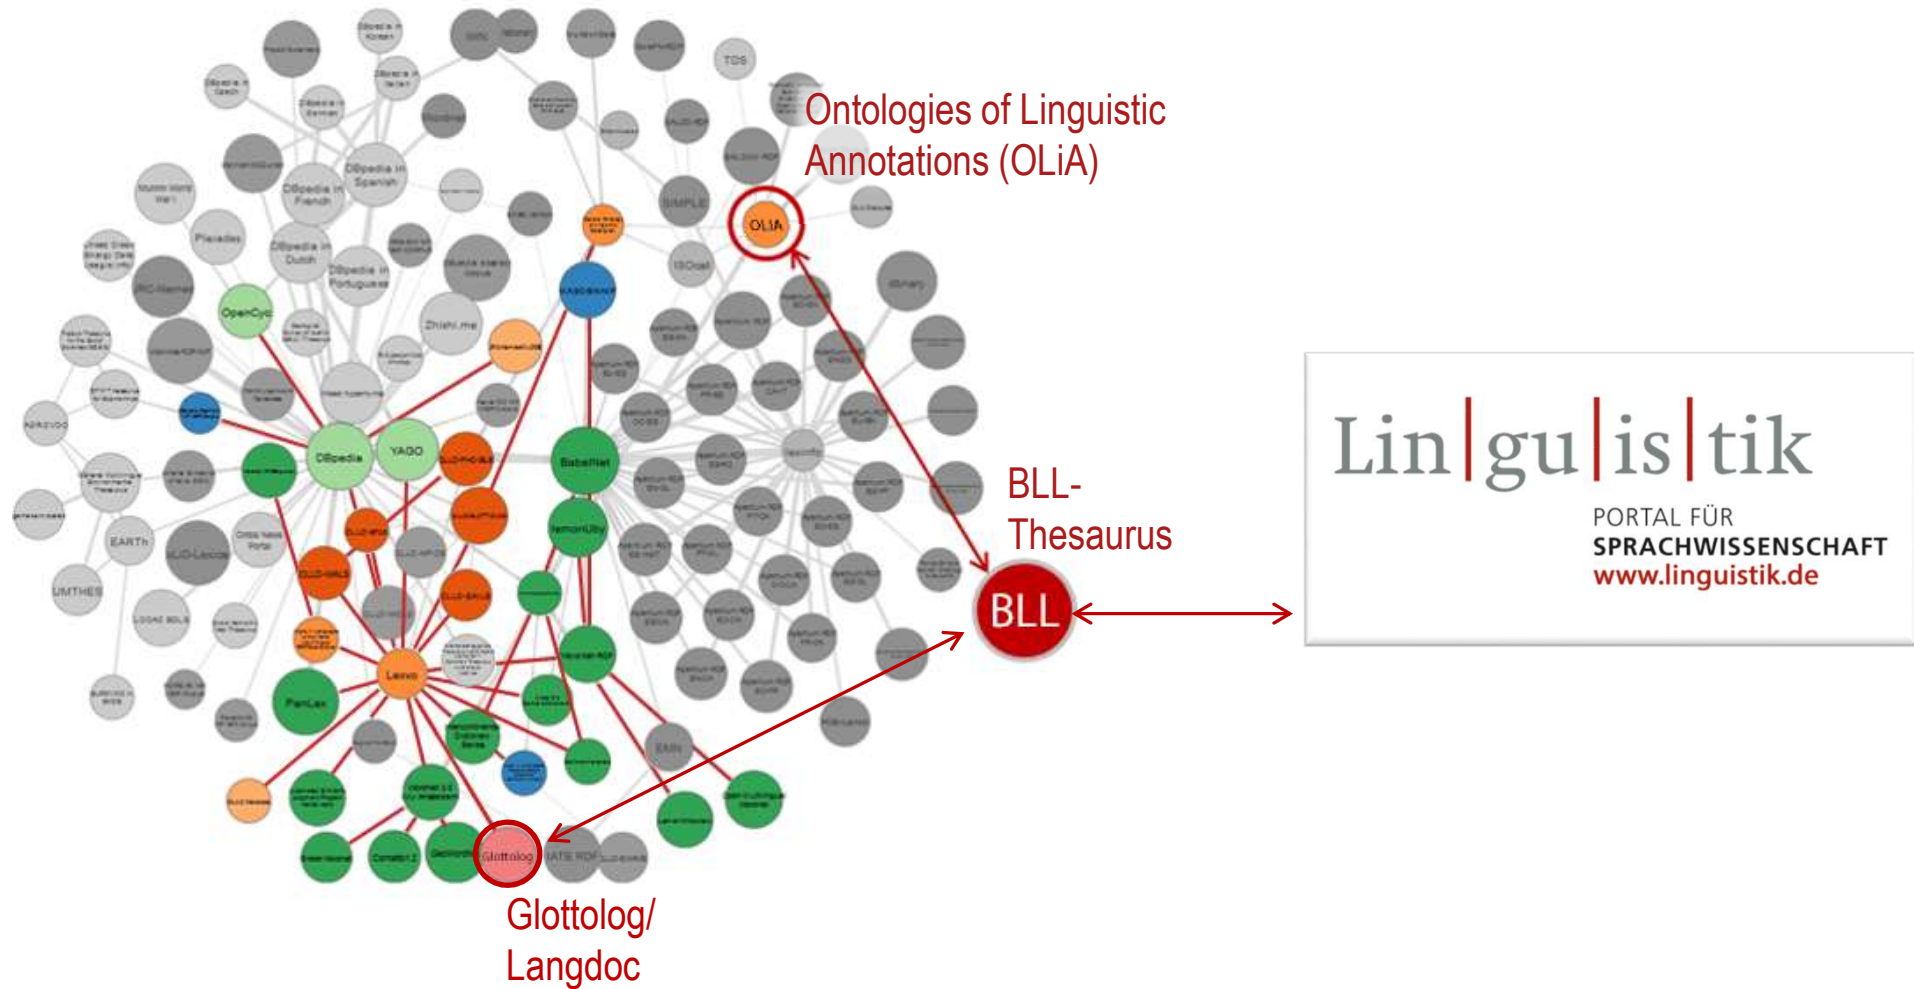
Ontologies of Linguistic Annotations (OLiA)

OLiA

BLL-Thesaurus

BLL

Glottolog/ Langdoc

Glottolog

DBpedia

YAGO

BabelNet

OpenCyc

Lexvo

PanLex

EARTH

UMTHES

DBpedia in Spanish

DBpedia in French

DBpedia in Dutch

DBpedia in Portuguese

Zhishi.me

Pleiades

SIMPLE

ISOcat

lemonUby

TDS

Lin|gu|is|tik

PORTAL FÜR SPRACHWISSENSCHAFT

www.linguistik.de